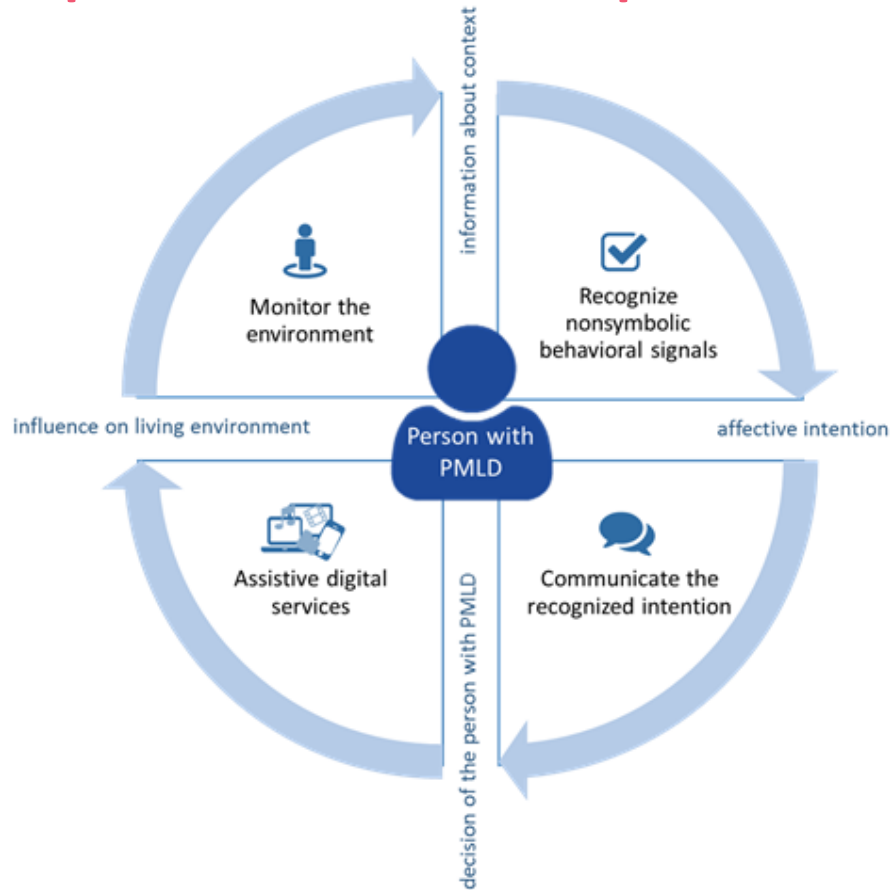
information about context

Monitor the environment

Recognize nonsymbolic behavioral signals

influence on living environment

Person with PMLD

affective intention

Assistive digital services

Communicate the recognized intention

decision of the person with PMLD